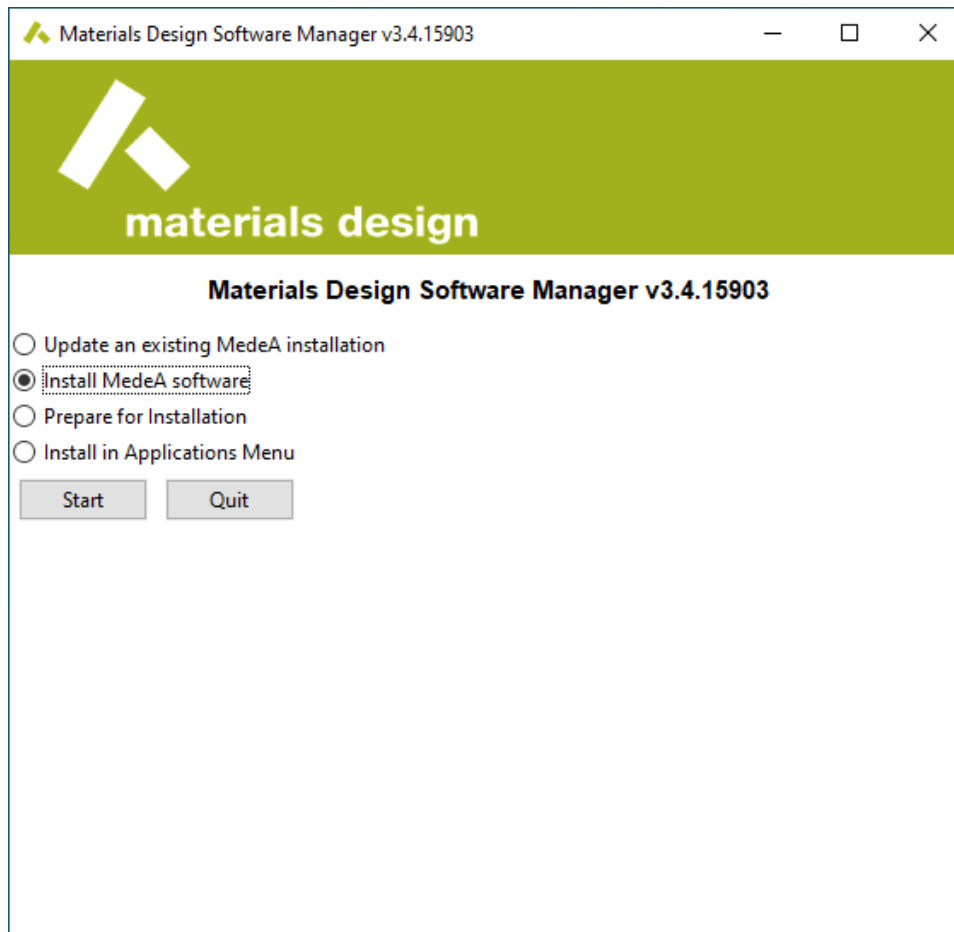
Materials Design Software Manager v3.4.15903

materials design

Materials Design Software Manager v3.4.15903

Update an existing MedeA installation
Install MedeA software
Prepare for Installation
Install in Applications Menu

Start
Quit